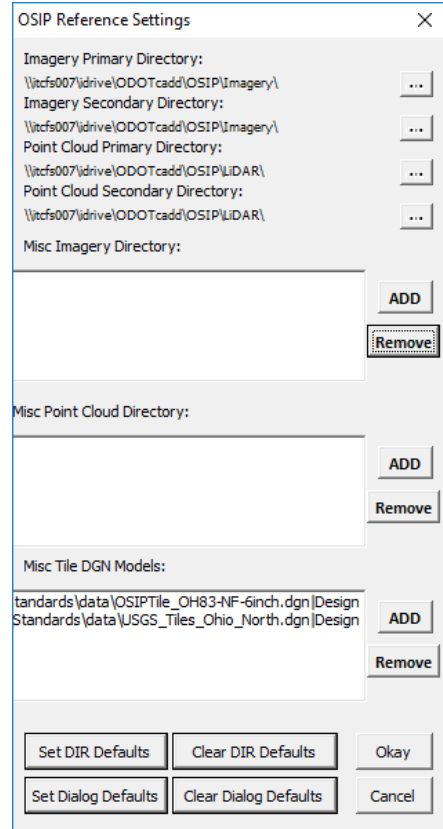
OSIP Reference Settings
X

Imagery Primary Directory:
\\itcfs007\idrive\ODOTcadd\OSIP\Imagery\
...

Imagery Secondary Directory:
\\itcfs007\idrive\ODOTcadd\OSIP\Imagery\
...

Point Cloud Primary Directory:
\\itcfs007\idrive\ODOTcadd\OSIP\LiDAR\
...

Point Cloud Secondary Directory:
\\itcfs007\idrive\ODOTcadd\OSIP\LiDAR\
...

Misc Imagery Directory:

ADD
Remove

Misc Point Cloud Directory:

ADD
Remove

Misc Tile DGN Models:

tandards\data\OSIPTile_OH83-NF-6inch.dgn|Design
Standards\data\USGS_Tiles_Ohio_North.dgn|Design

ADD
Remove

Set DIR Defaults
Clear DIR Defaults
Okay
Set Dialog Defaults
Clear Dialog Defaults
Cancel